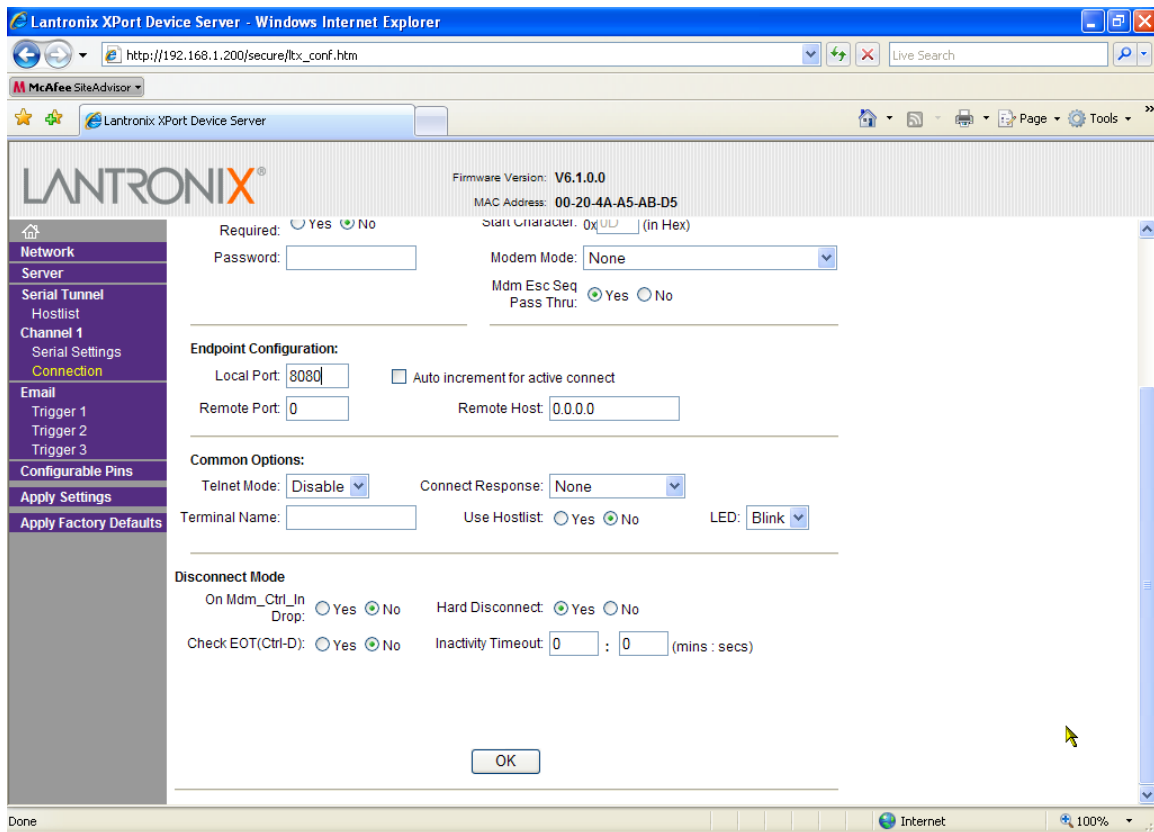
Lantronix XPort Device Server - Windows Internet Explorer

http://192.168.1.200/secure/ltx_conf.htm

Live Search

McAfee SiteAdvisor

Lantronix XPort Device Server

Page Tools

LANTRONIX®

Firmware Version: V6.1.0.0
MAC Address: 00-20-4A-A5-AB-D5

Network
Server
Serial Tunnel
Hostlist
Channel 1
Serial Settings
Connection
Email
Trigger 1
Trigger 2
Trigger 3
Configurable Pins
Apply Settings
Apply Factory Defaults

Required: Yes No
Start Character: 0x 0D (in Hex)
Password:
Modem Mode: None
Mdm Esc Seq Pass Thru: Yes No

Endpoint Configuration:
Local Port: 8080
Auto increment for active connect
Remote Port: 0
Remote Host: 0.0.0.0

Common Options:
Telnet Mode: Disable
Connect Response: None
Terminal Name:
Use Hostlist: Yes No
LED: Blink

Disconnect Mode
On Mdm_Ctrl_In Drop: Yes No
Hard Disconnect: Yes No
Check EOT(Ctrl-D): Yes No
Inactivity Timeout: 0 : 0 (mins : secs)

OK

Done
Internet
100%